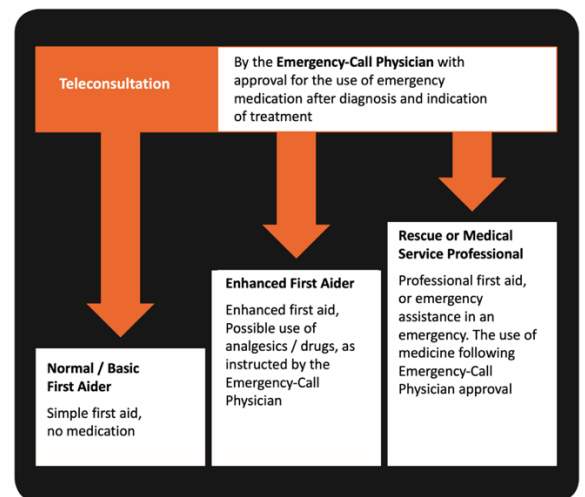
Teleconsultation

By the **Emergency-Call Physician** with approval for the use of emergency medication after diagnosis and indication of treatment

**Rescue or Medical Service Professional**

Professional first aid, or emergency assistance in an emergency. The use of medicine following Emergency-Call Physician approval

**Enhanced First Aider**

Enhanced first aid, Possible use of analgesics / drugs, as instructed by the Emergency-Call Physician

**Normal / Basic First Aider**

Simple first aid, no medication